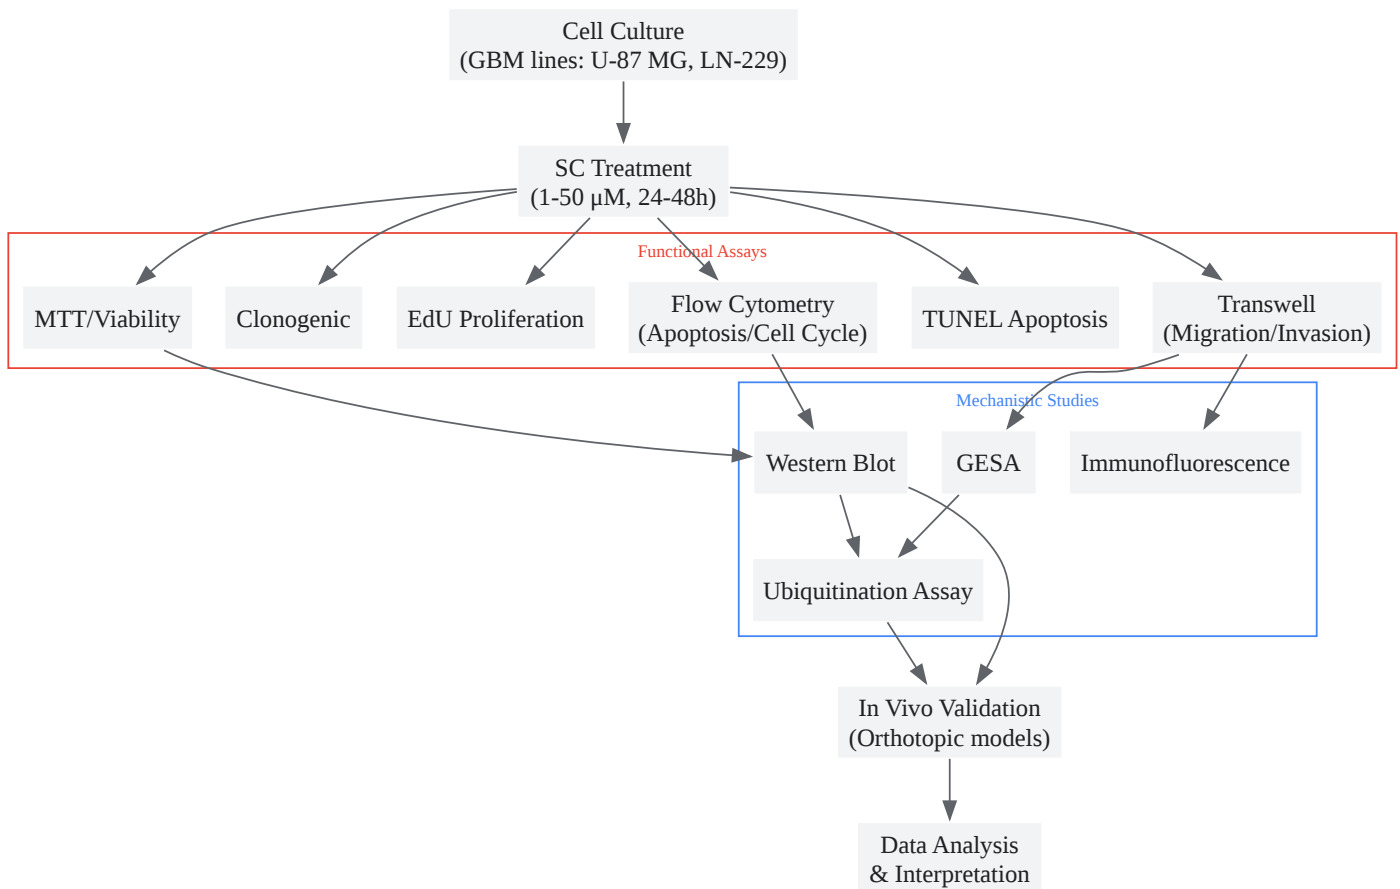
Cell Culture
(GBM lines: U-87 MG, LN-229)

SC Treatment
(1-50 μM, 24-48h)

Functional Assays

MTT/Viability

Clonogenic

EdU Proliferation

Flow Cytometry
(Apoptosis/Cell Cycle)

TUNEL Apoptosis

Transwell
(Migration/Invasion)

Mechanistic Studies

Western Blot

GESA

Immunofluorescence

Ubiquitination Assay

In Vivo Validation
(Orthotopic models)

Data Analysis
& Interpretation